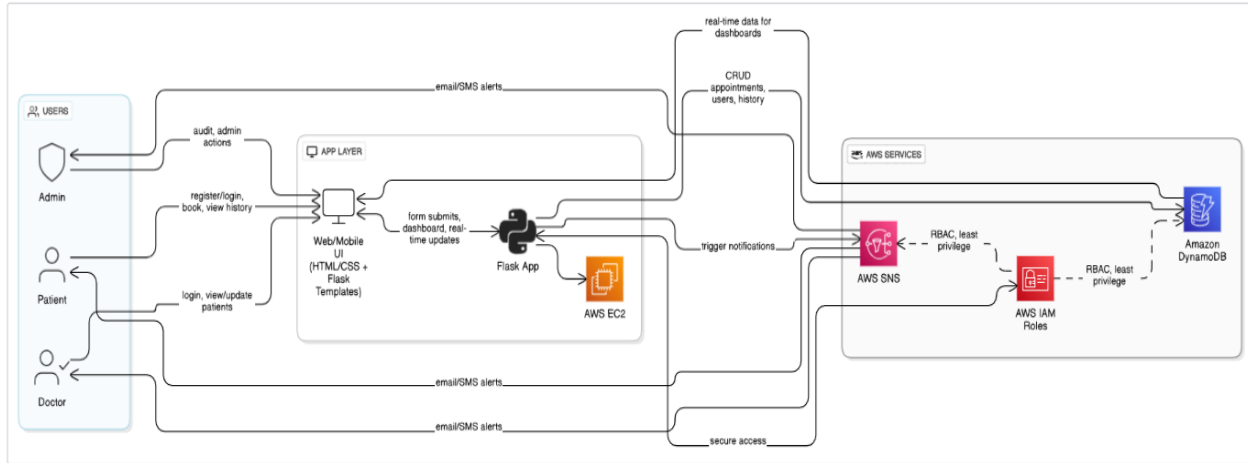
real-time data for dashboards

email/SMS alerts

CRUD appointments, users, history

USERS

audit, admin actions

APP LAYER

AWS SERVICES

Admin

register/login, book, view history

Web/Mobile UI (HTML/CSS + Flask Templates)

form submits, dashboard, real-time updates

Flask App

trigger notifications

RBAC, least privilege

AWS SNS

Amazon DynamoDB

Patient

login, view/update patients

AWS EC2

RBAC, least privilege

AWS IAM Roles

Doctor

email/SMS alerts

email/SMS alerts

secure access